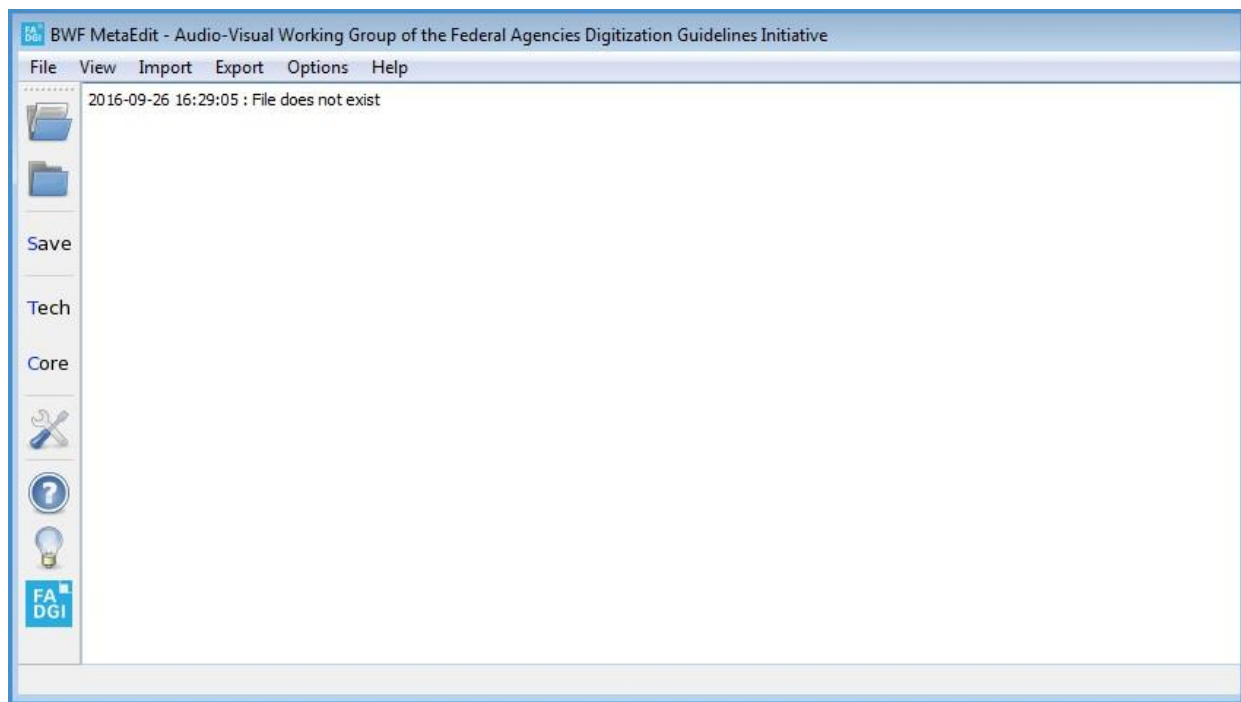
BWF MetaEdit - Audio-Visual Working Group of the Federal Agencies Digitization Guidelines Initiative

File View Import Export Options Help

2016-09-26 16:29:05 : File does not exist

Save

Tech

Core

FA DGI